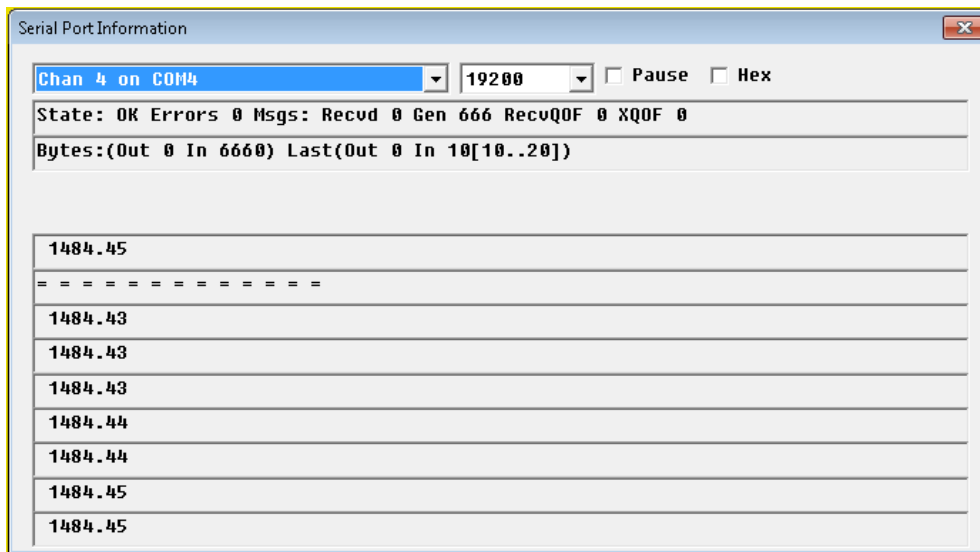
Serial Port Information

Chan 4 on COM4
19200
Pause
Hex

State: OK Errors 0 Msgs: Recvd 0 Gen 666 RecvQOF 0 XQOF 0

Bytes:(Out 0 In 6660) Last(Out 0 In 10[10..20])

1484.45

= = = = = = = = = = = = = =

1484.43

1484.43

1484.43

1484.44

1484.44

1484.45

1484.45